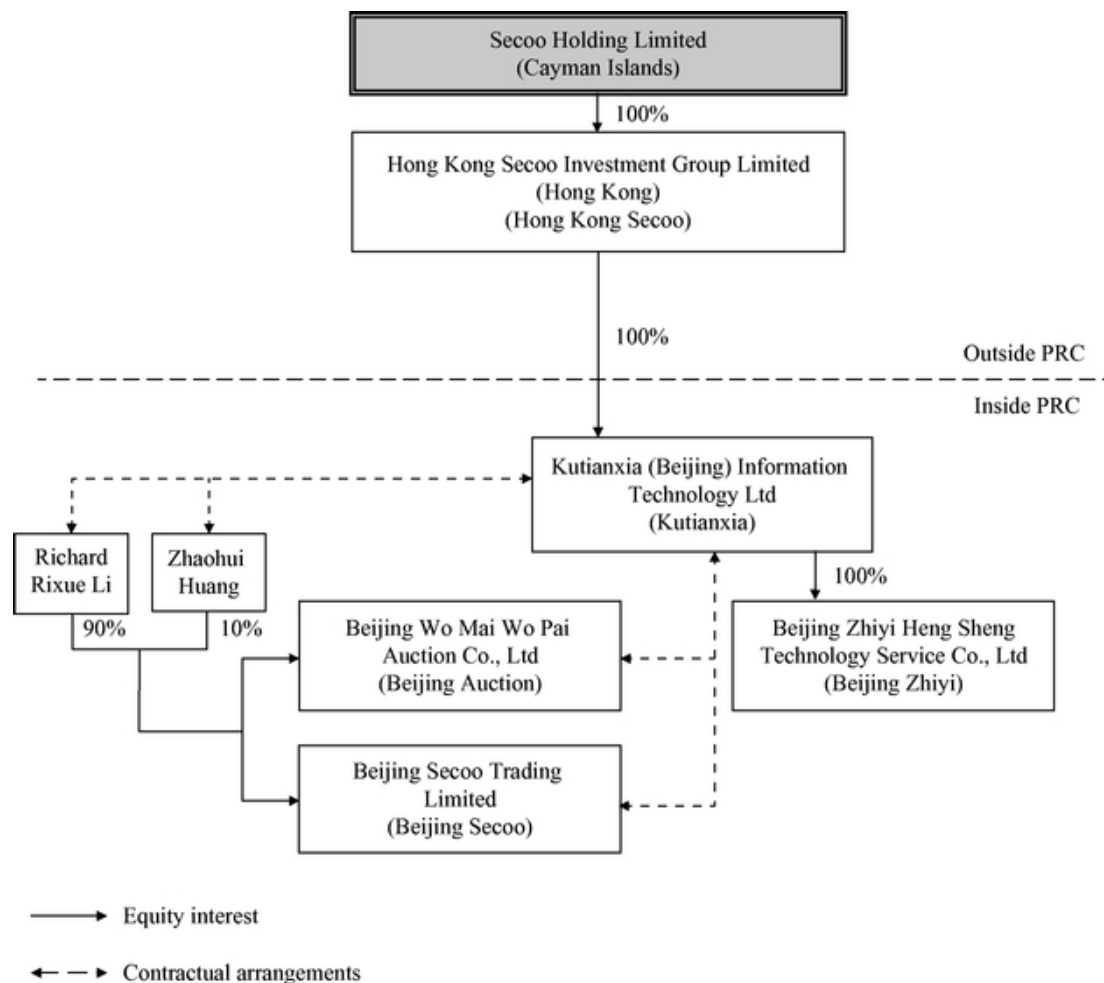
Secoo Holding Limited
(Cayman Islands)

100%

Hong Kong Secoo Investment Group Limited
(Hong Kong)
(Hong Kong Secoo)

100%

Outside PRC

Inside PRC

Kutianxia (Beijing) Information Technology Ltd
(Kutianxia)

Richard Rixue Li

Zhaohui Huang

90%

10%

100%

Beijing Wo Mai Wo Pai Auction Co., Ltd
(Beijing Auction)

Beijing Zhiyi Heng Sheng Technology Service Co., Ltd
(Beijing Zhiyi)

Beijing Secoo Trading Limited
(Beijing Secoo)

Equity interest

Contractual arrangements